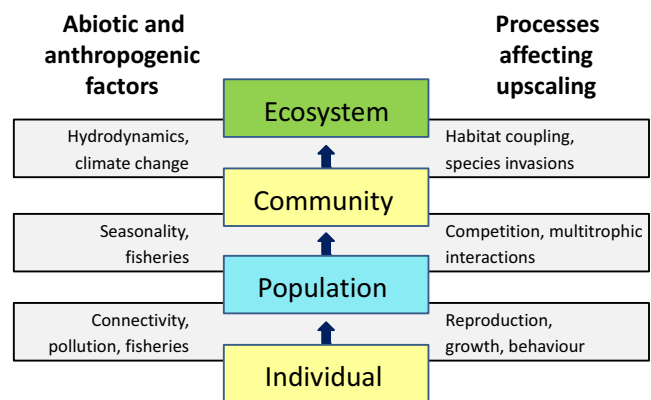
Abiotic and anthropogenic factors

Processes affecting upscaling

Ecosystem

Hydrodynamics, climate change

Habitat coupling, species invasions

Community

Seasonality, fisheries

Competition, multitrophic interactions

Population

Connectivity, pollution, fisheries

Reproduction, growth, behaviour

Individual